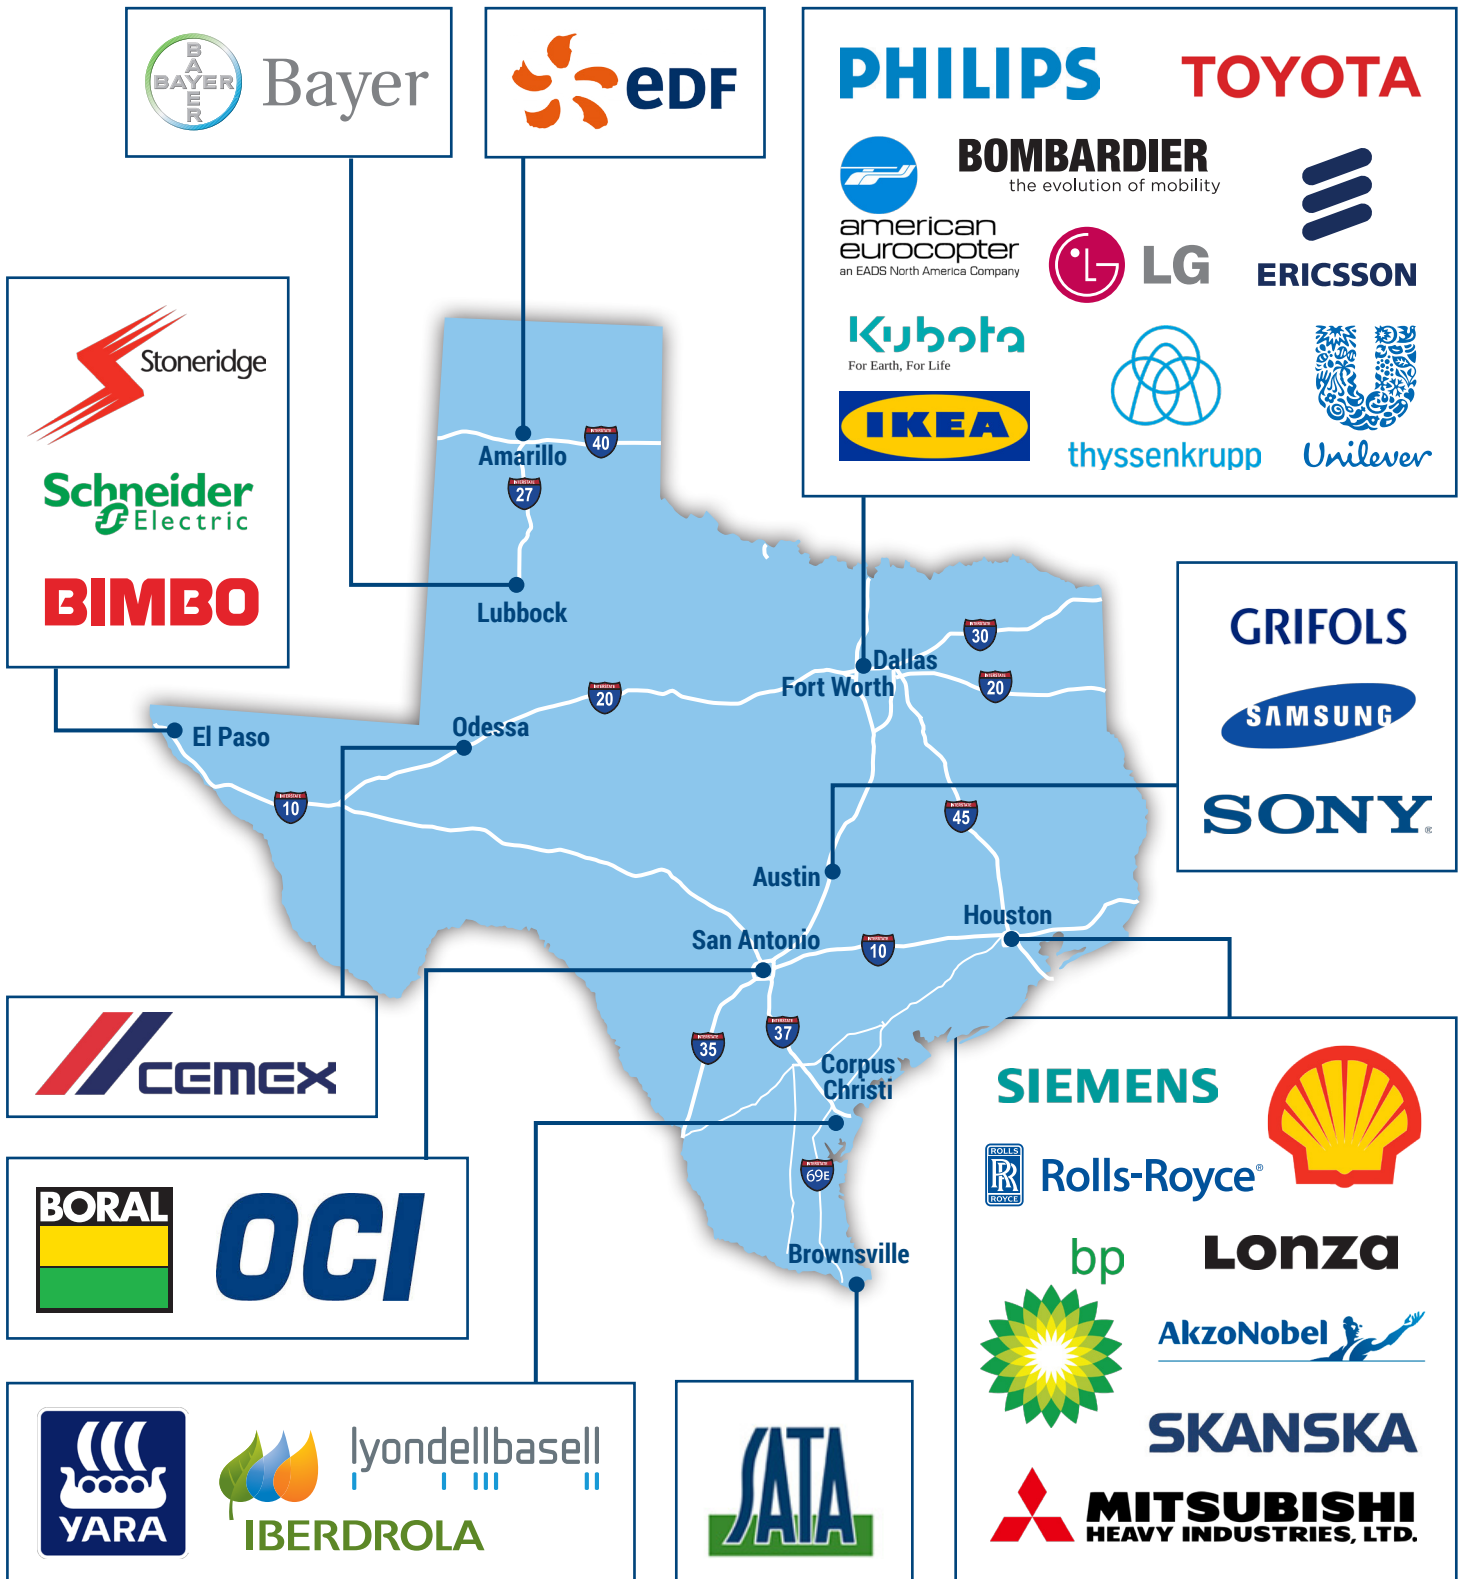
BAYER Bayer

eDF

PHILIPS TOYOTA

BOMBARDIER the evolution of mobility

american eurocopter an EADS North America Company

LG

ERICSSON

Kubota For Earth, For Life

IKEA

thyssenkrupp

Unilever

Stoneridge

Schneider Electric

BIMBO

GRIFOLS

SAMSUNG

SONY

Amarillo 40 27 Lubbock Odessa 20 El Paso 10 Dallas Fort Worth 30 20 45 Austin Houston San Antonio 10 35 37 Corpus Christi 69E Brownsville

CEMEX

BORAL

OCI

SIEMENS

ROLLS ROYCE Rolls-Royce®

bp

Lonza

AkzoNobel

SKANSKA

MITSUBISHI HEAVY INDUSTRIES, LTD.

YARA

lyondellbasell

IBERDROLA

SATA